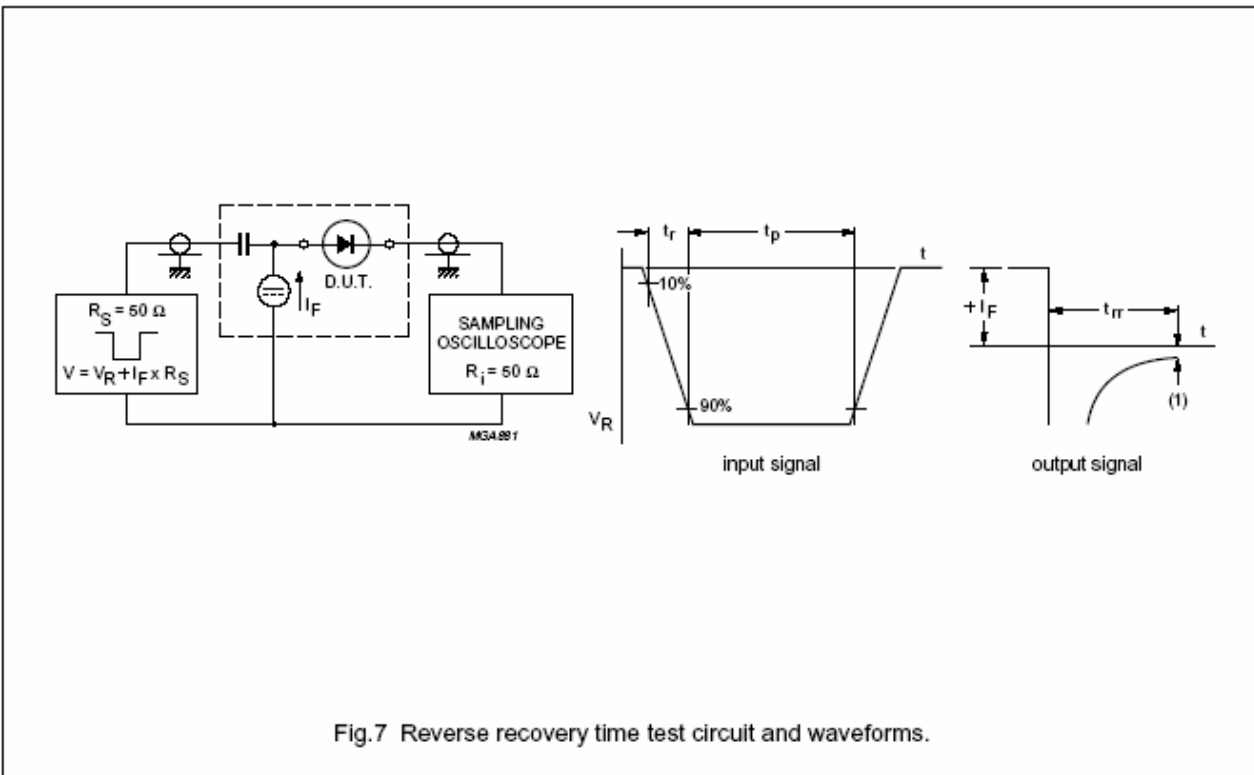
$R_S = 50\ \Omega$

$V = V_R + I_F \times R_S$

$I_F$

D.U.T.

SAMPLING OSCILLOSCOPE

$R_i = 50\ \Omega$

MGA881

$t_r$

$t_p$

t

10%

90%

$V_R$

input signal

$+I_F$

$t_{rr}$

t

(1)

output signal

Fig.7 Reverse recovery time test circuit and waveforms.